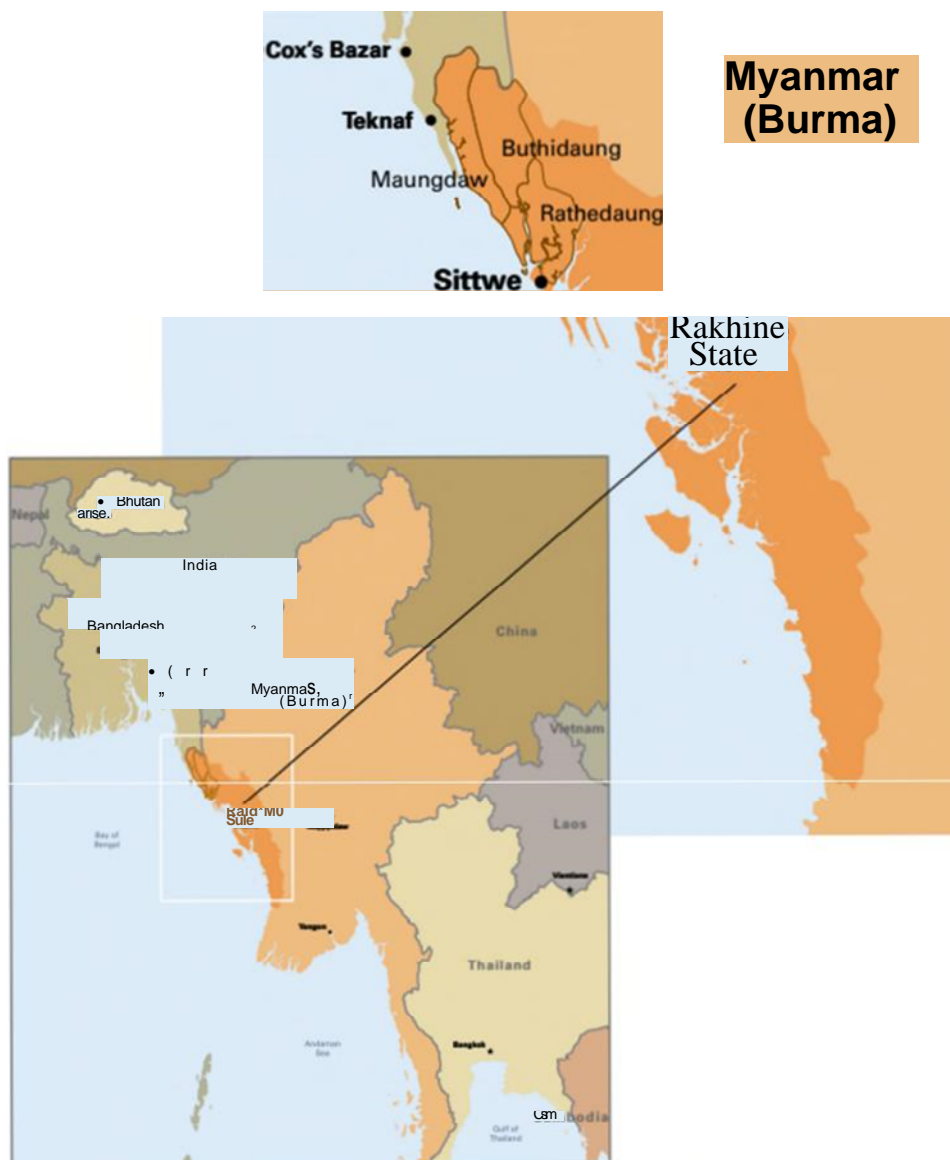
Cox's Bazar
Teknaf
Maungdaw
Buthidaung
Rathedaung
Sittwe

Myanmar (Burma)

Rakhine State

Nepal
Bhutan
arise.
India
Bangladesh
China
( r r
"
MyanmaS,
(Burma)
Vietnam
Rald Mu
Sule
Bay of Bengal
Laos
Vientiane
Yangon
Thailand
Andaman Sea
Bangkok
Gulf of Thailand
Cam
bodia